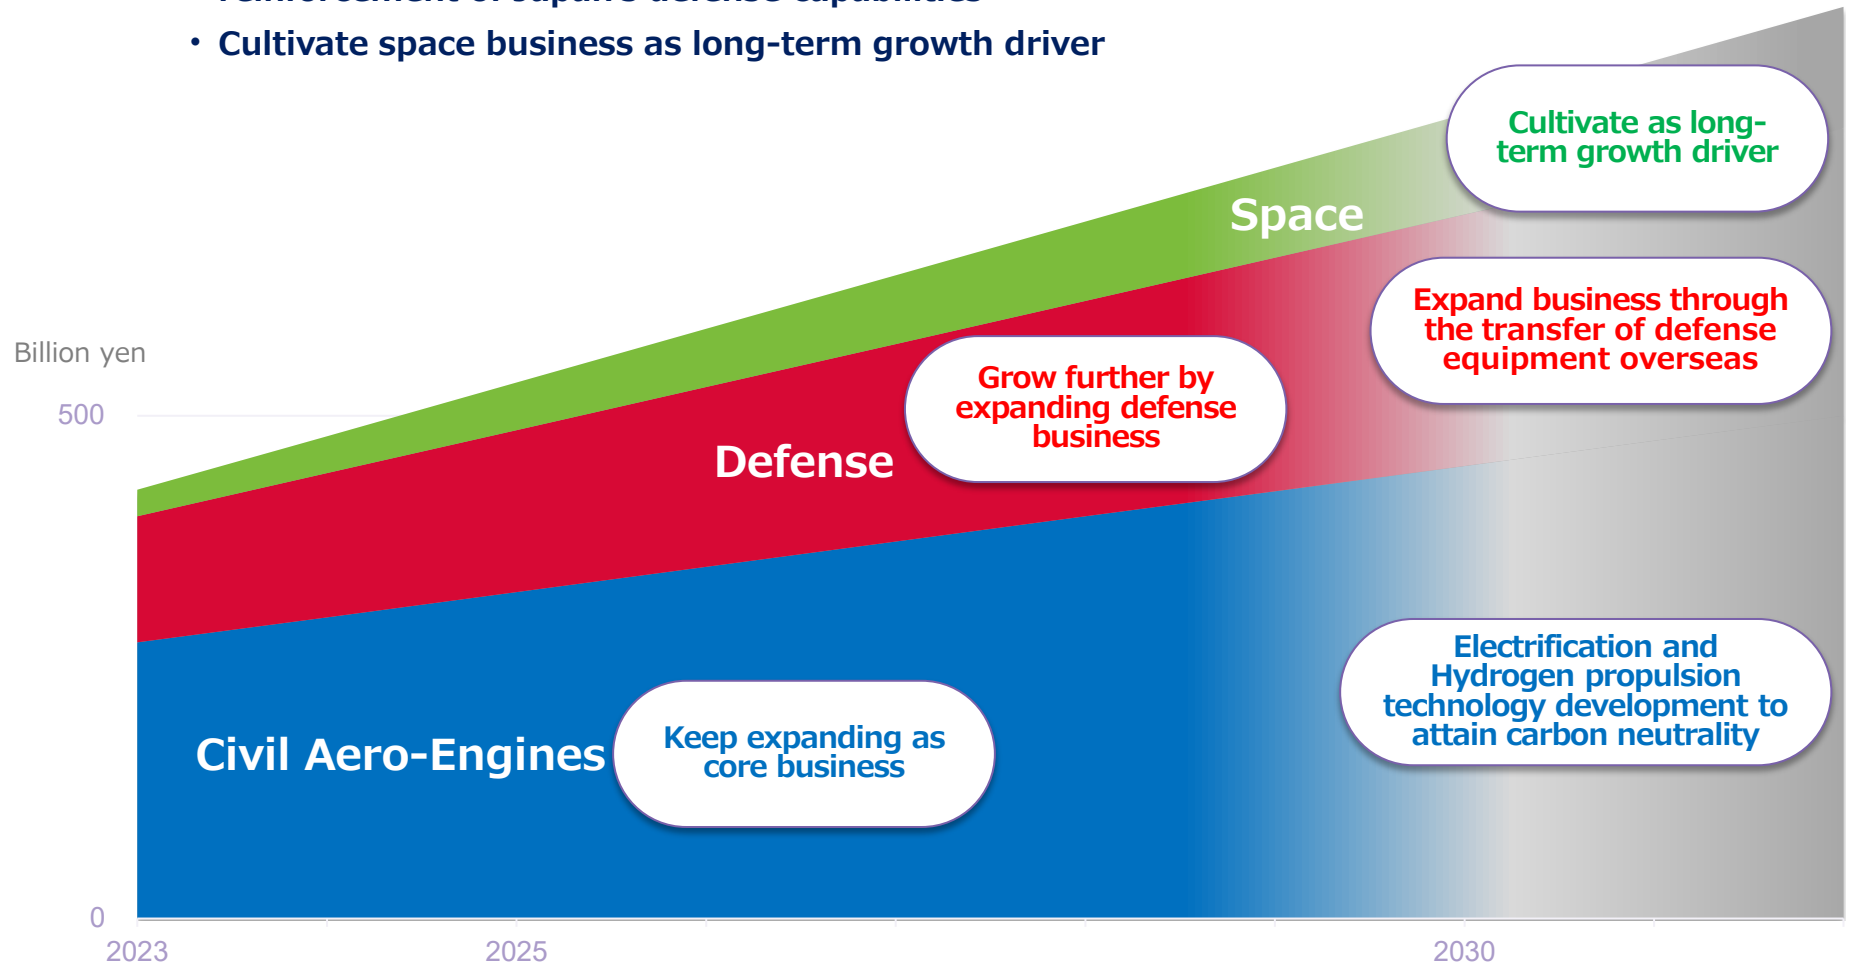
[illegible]

• Cultivate space business as long-term growth driver

Cultivate as long-term growth driver

Space

Expand business through the transfer of defense equipment overseas

Billion yen

500

Grow further by expanding defense business

Defense

Electrification and Hydrogen propulsion technology development to attain carbon neutrality

Civil Aero-Engines

Keep expanding as core business

0

2023

2025

2030